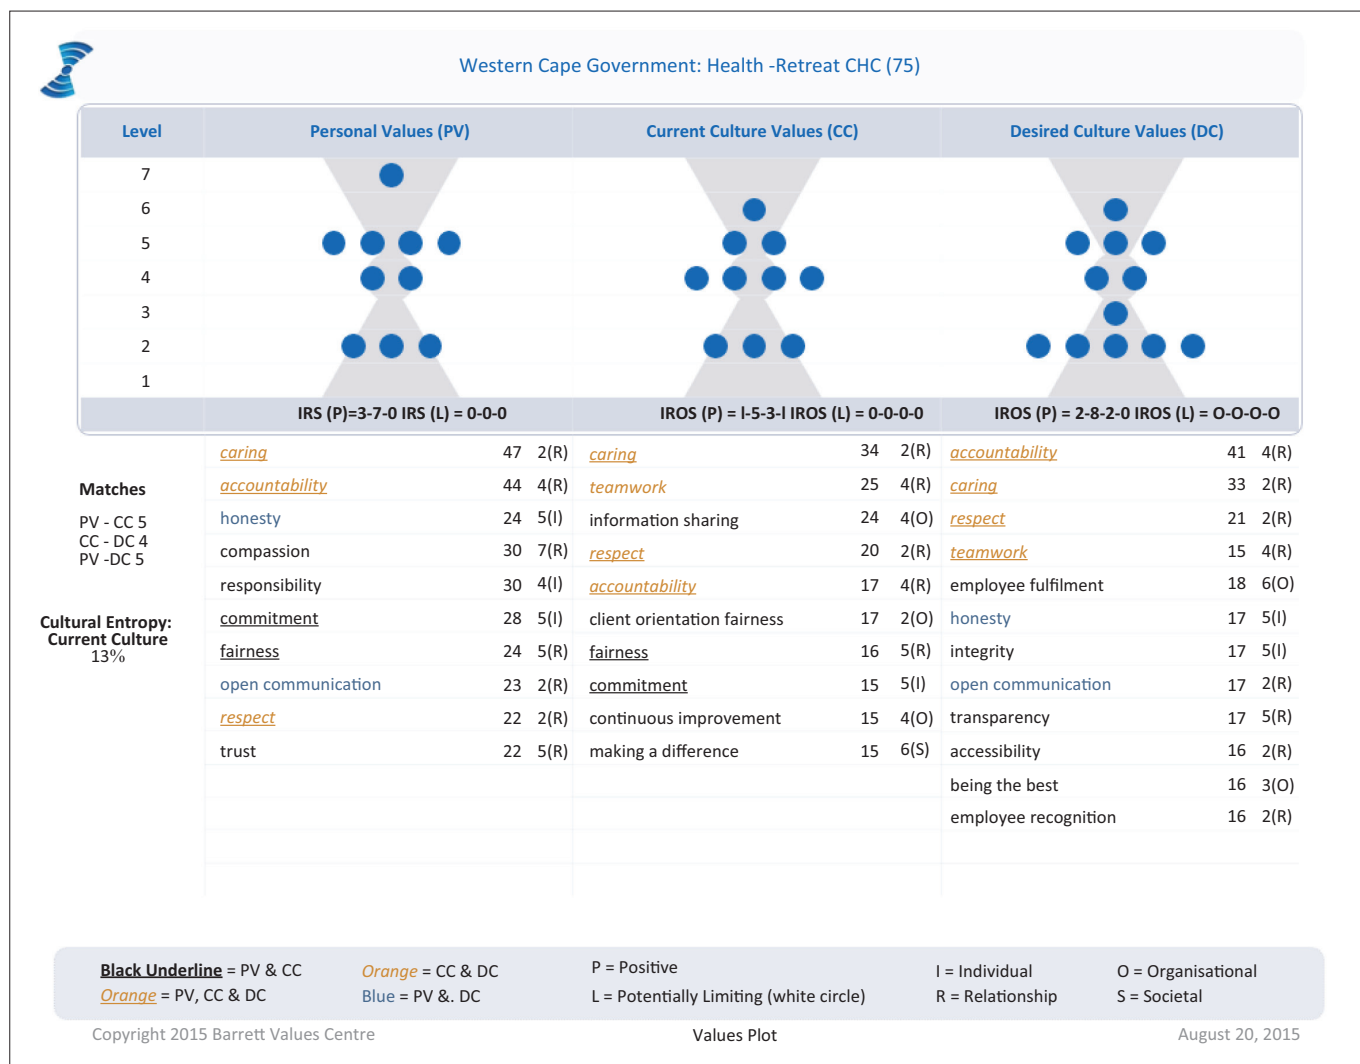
Western Cape Government: Health -Retreat CHC (75)

| Level | Personal Values (PV) | Current Culture Values (CC) | Desired Culture Values (DC) |
|---|---|---|---|
| 7 | | | |
| 6 | | | |
| 5 | | | |
| 4 | | | |
| 3 | | | |
| 2 | | | |
| 1 | | | |
| | IRS (P)=3-7-0 IRS (L) = 0-0-0 | IROS (P) = I-5-3-I IROS (L) = 0-0-0-0 | IROS (P) = 2-8-2-0 IROS (L) = O-O-O-O |

Matches

PV - CC 5
CC - DC 4
PV -DC 5

Cultural Entropy: Current Culture 13%

| Personal Values | | | Current Culture Values | | | Desired Culture Values | | |
|---|---|---|---|---|---|---|---|---|
| caring | 47 | 2(R) | caring | 34 | 2(R) | accountability | 41 | 4(R) |
| accountability | 44 | 4(R) | teamwork | 25 | 4(R) | caring | 33 | 2(R) |
| honesty | 24 | 5(I) | information sharing | 24 | 4(O) | respect | 21 | 2(R) |
| compassion | 30 | 7(R) | respect | 20 | 2(R) | teamwork | 15 | 4(R) |
| responsibility | 30 | 4(I) | accountability | 17 | 4(R) | employee fulfilment | 18 | 6(O) |
| commitment | 28 | 5(I) | client orientation fairness | 17 | 2(O) | honesty | 17 | 5(I) |
| fairness | 24 | 5(R) | fairness | 16 | 5(R) | integrity | 17 | 5(I) |
| open communication | 23 | 2(R) | commitment | 15 | 5(I) | open communication | 17 | 2(R) |
| respect | 22 | 2(R) | continuous improvement | 15 | 4(O) | transparency | 17 | 5(R) |
| trust | 22 | 5(R) | making a difference | 15 | 6(S) | accessibility | 16 | 2(R) |
| | | | | | | being the best | 16 | 3(O) |
| | | | | | | employee recognition | 16 | 2(R) |

Black Underline = PV & CC
Orange = PV, CC & DC
Orange = CC & DC
Blue = PV &. DC
P = Positive
L = Potentially Limiting (white circle)
I = Individual
R = Relationship
O = Organisational
S = Societal

Copyright 2015 Barrett Values Centre
Values Plot
August 20, 2015